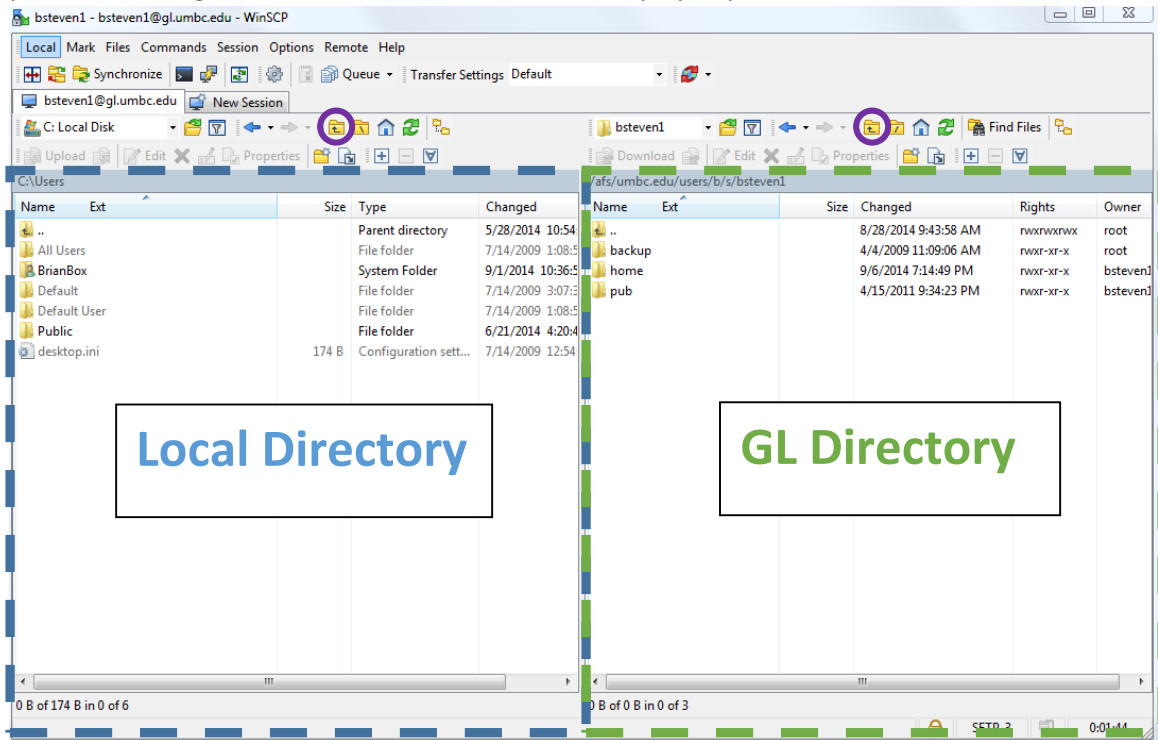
bsteven1 - bsteven1@gl.umbc.edu - WinSCP

Local Mark Files Commands Session Options Remote Help

Synchronize Queue Transfer Settings Default

bsteven1@gl.umbc.edu New Session

C: Local Disk

Upload Edit Properties

C:\Users

| Name | Ext | Size | Type | Changed |
|---|---|---|---|---|
| .. | | | Parent directory | 5/28/2014 10:54 |
| All Users | | | File folder | 7/14/2009 1:08:5 |
| BrianBox | | | System Folder | 9/1/2014 10:36:5 |
| Default | | | File folder | 7/14/2009 3:07:3 |
| Default User | | | File folder | 7/14/2009 1:08:5 |
| Public | | | File folder | 6/21/2014 4:20:4 |
| desktop.ini | | 174 B | Configuration sett... | 7/14/2009 12:54 |

Local Directory

0 B of 174 B in 0 of 6

bsteven1

Find Files

Download Edit Properties

/afs/umbc.edu/users/b/s/bsteven1

| Name | Ext | Size | Changed | Rights | Owner |
|---|---|---|---|---|---|
| .. | | | 8/28/2014 9:43:58 AM | rwxrwxrwx | root |
| backup | | | 4/4/2009 11:09:06 AM | rwxr-xr-x | root |
| home | | | 9/6/2014 7:14:49 PM | rwxr-xr-x | bsteven1 |
| pub | | | 4/15/2011 9:34:23 PM | rwxr-xr-x | bsteven1 |

GL Directory

0 B of 0 B in 0 of 3

SFTP-3 0:01:44